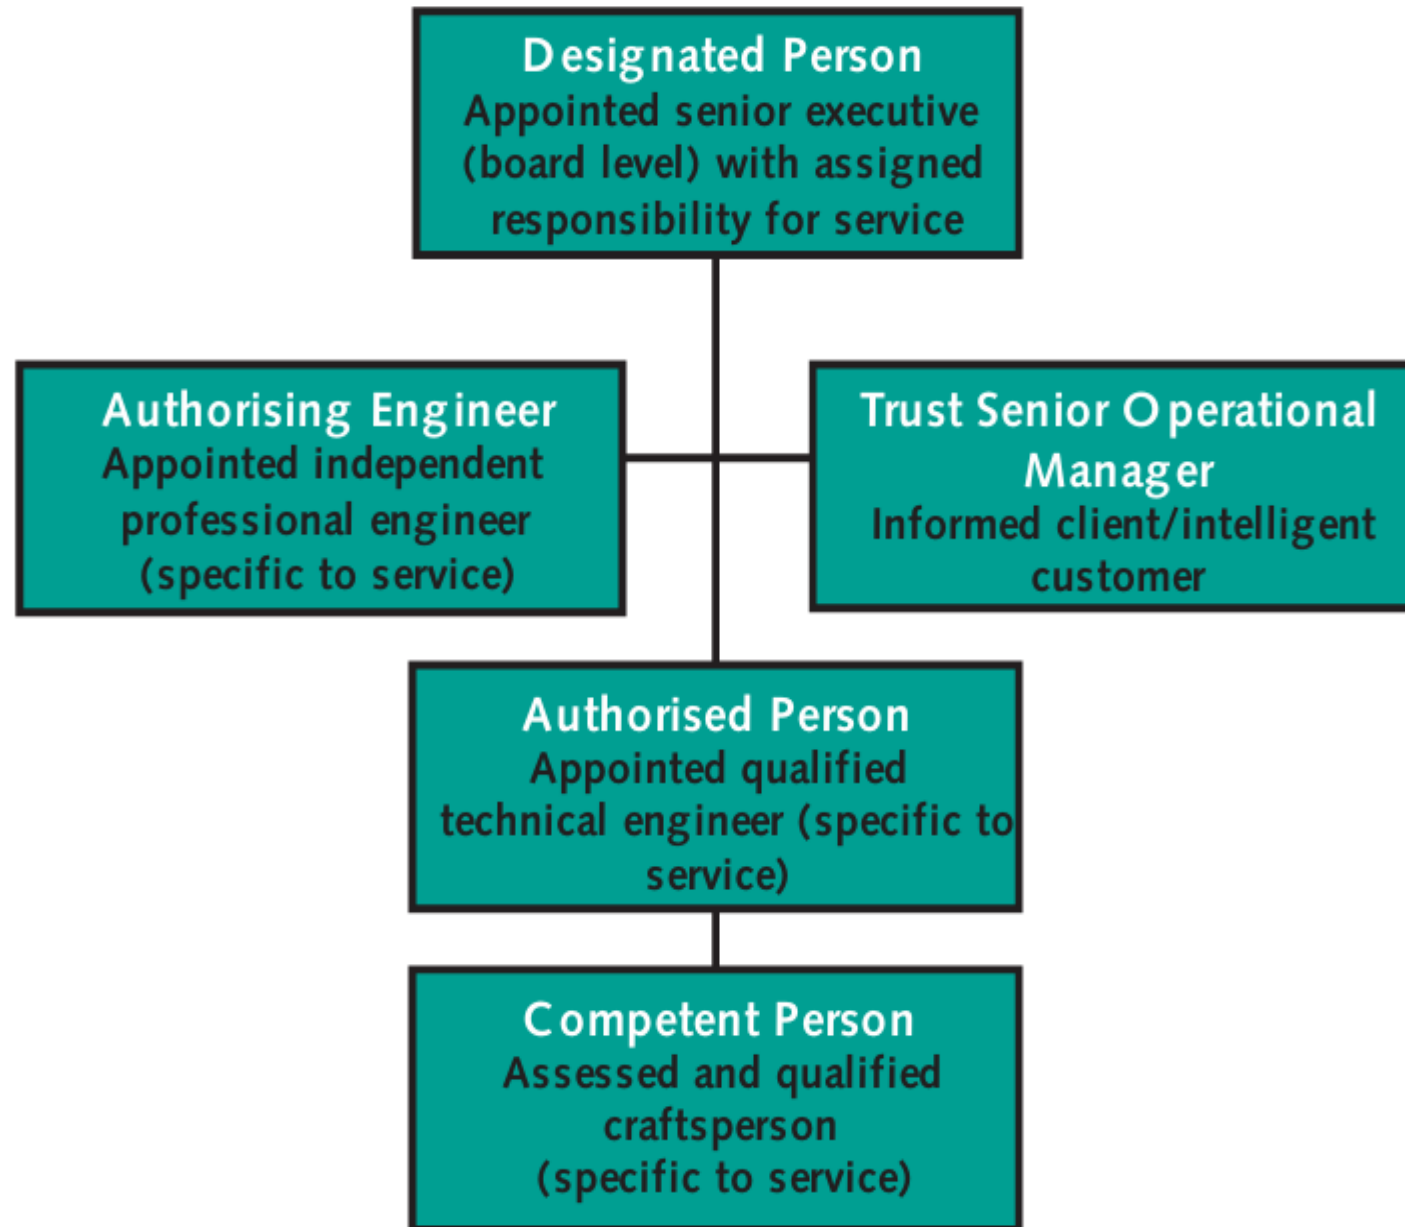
Designated Person
Appointed senior executive (board level) with assigned responsibility for service

Authorising Engineer
Appointed independent professional engineer (specific to service)

Trust Senior Operational Manager
Informed client/intelligent customer

Authorised Person
Appointed qualified technical engineer (specific to service)

Competent Person
Assessed and qualified craftsperson (specific to service)